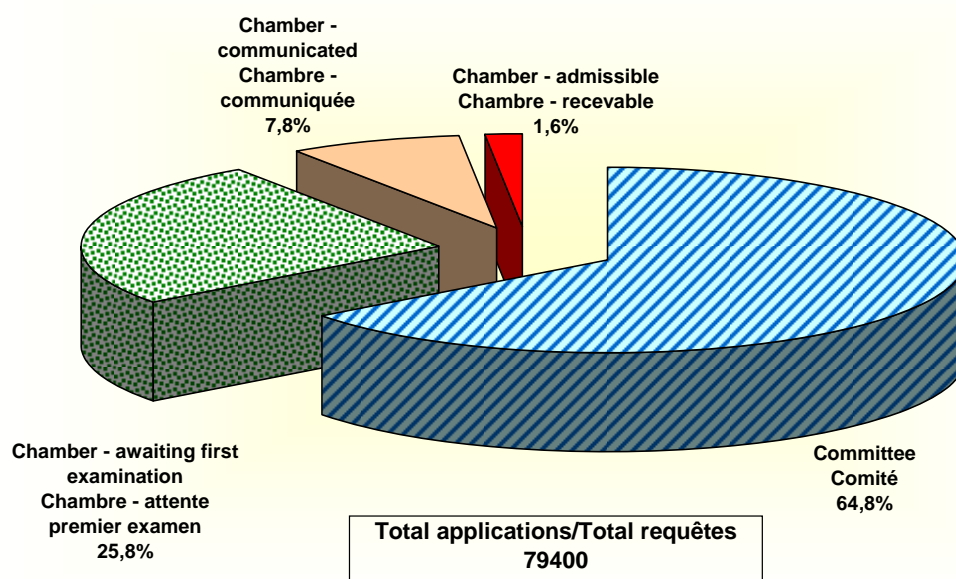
Chamber - communicated
Chambre - communiquée
7,8%

Chamber - admissible
Chambre - recevable
1,6%

Chamber - awaiting first examination
Chambre - attente premier examen
25,8%

Committee
Comité
64,8%

Total applications/Total requêtes
79400